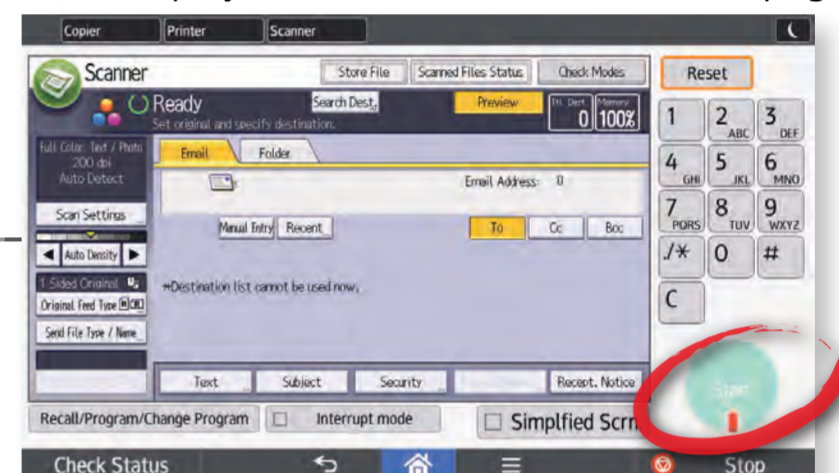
Copier Printer Scanner

Scanner

Store File Scanned Files Status Check Modes

Reset

Ready
Set original and specify destination.

Search Dest. Preview Ttl. Dest. 0 Memory 100%

Full Color: Text / Photo
200 dpi
Auto Detect

Scan Settings

Auto Density

1 Sided Original

Original Feed Type

Send File Type / Name

Email Folder

Email Address: 0

Manual Entry Recent To Cc Bcc

→Destination list cannot be used now.

Text Subject Security Recept. Notice

1 2 ABC 3 DEF
4 GHI 5 JKL 6 MNO
7 PQRS 8 TUV 9 WXYZ
./* 0 #
C

Start

Recall/Program/Change Program Interrupt mode Simplfied Scr

Check Status Stop